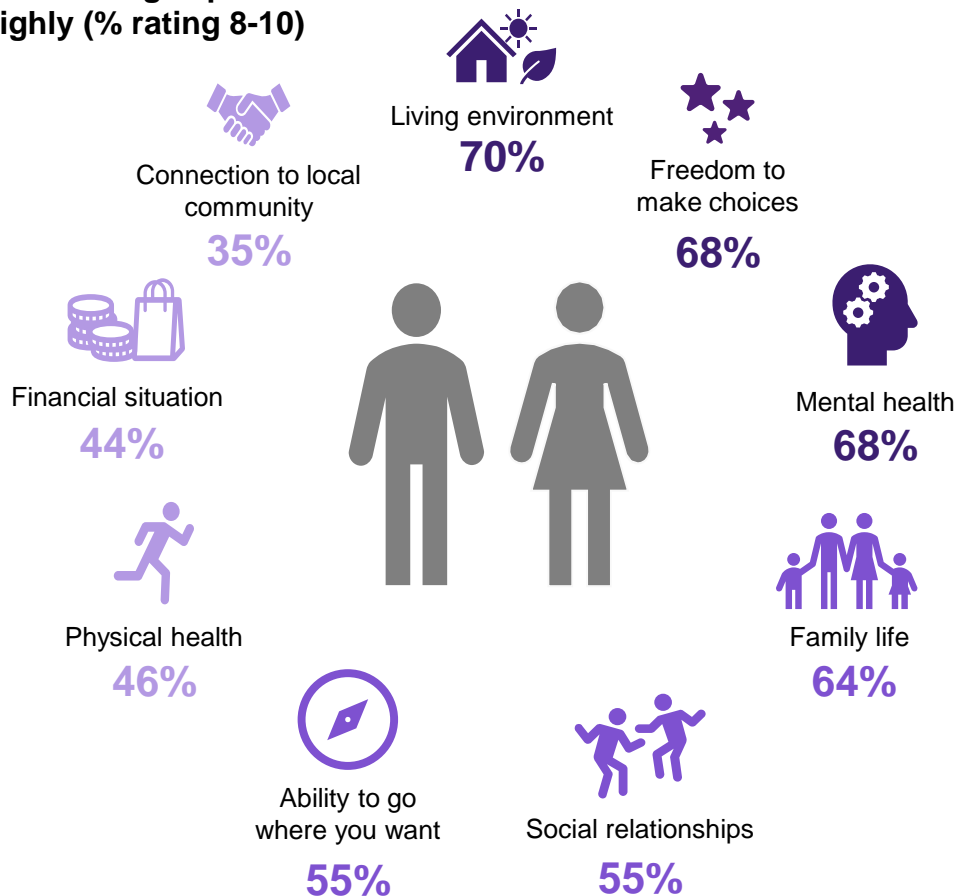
ighly (% rating 8-10)

Living environment
70%

Connection to local community
35%

Freedom to make choices
68%

Financial situation
44%

Mental health
68%

Physical health
46%

Family life
64%

Ability to go where you want
55%

Social relationships
55%